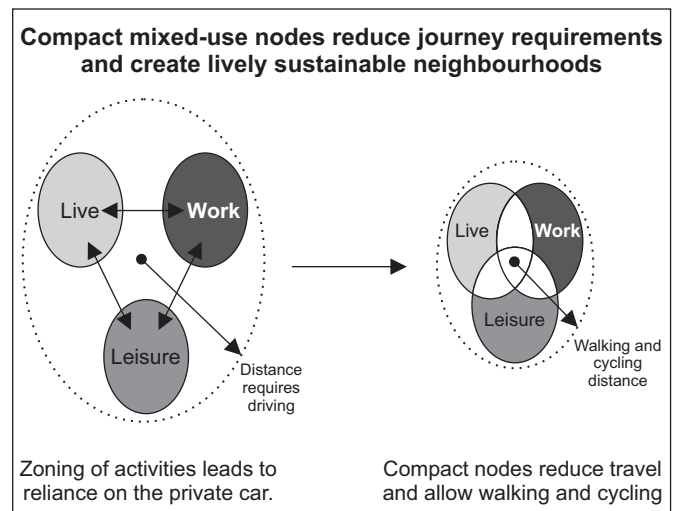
Compact mixed-use nodes reduce journey requirements and create lively sustainable neighbourhoods

Live

Work

Leisure

Distance requires driving

Live

Work

Leisure

Walking and cycling distance

Zoning of activities leads to reliance on the private car.

Compact nodes reduce travel and allow walking and cycling